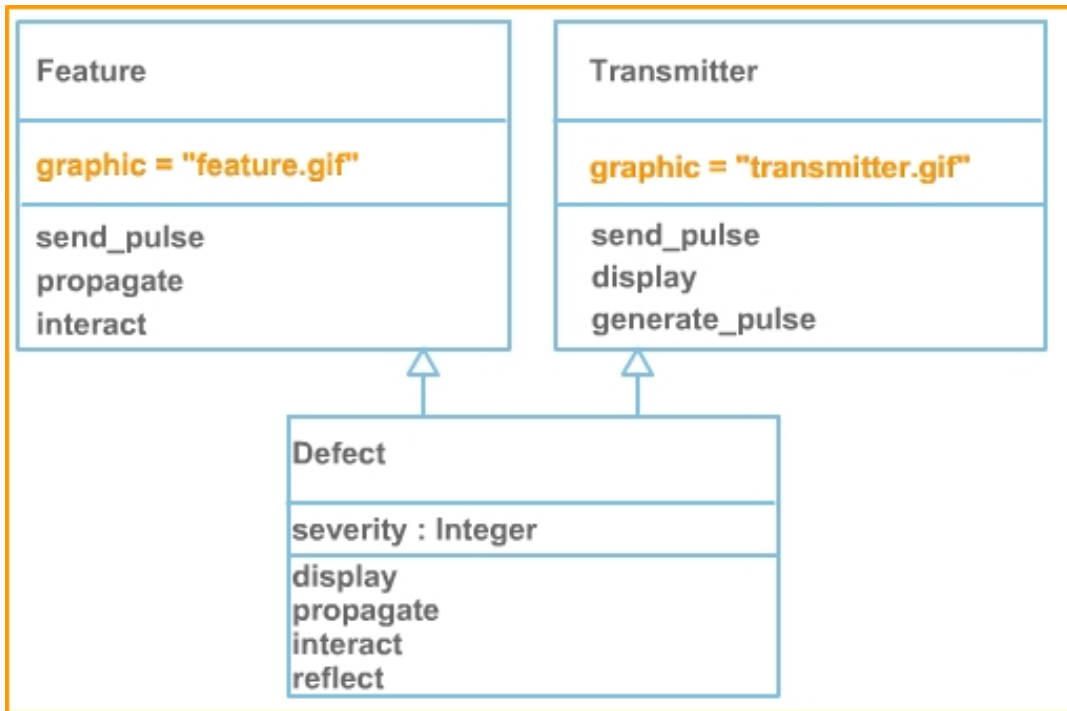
Feature

graphic = "feature.gif"

send_pulse
propagate
interact

Transmitter

graphic = "transmitter.gif"

send_pulse
display
generate_pulse

Defect

severity : Integer

display
propagate
interact
reflect